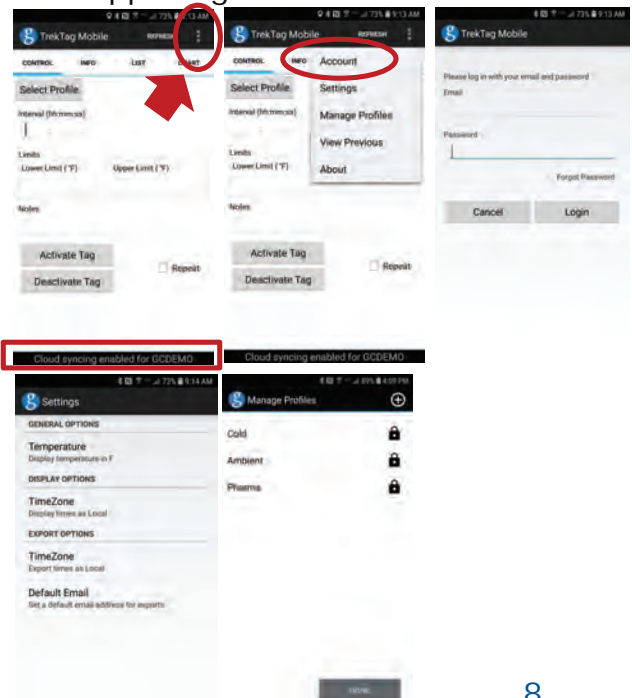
TrekTag Mobile REFRESH
CONTROL INFO LIST CHART
Select Profile
Interval (hh:mm:ss)
Limits
Lower Limit (°F) Upper Limit (°F)
Notes
Activate Tag
Deactivate Tag
Repeat
Cloud syncing enabled for GCDEMO

9:13 AM
TrekTag Mobile REFRESH
CONTROL INFO
Account
Settings
Manage Profiles
View Previous
About
Select Profile
Interval (hh:mm:ss)
Limits
Lower Limit (°F)
Notes
Activate Tag
Deactivate Tag
Repeat
Cloud syncing enabled for GCDEMO

9:13 AM
TrekTag Mobile
Please log in with your email and password
Email
Password
Forgot Password
Cancel Login

9:14 AM
Settings
GENERAL OPTIONS
Temperature
Display temperature in F
DISPLAY OPTIONS
TimeZone
Display times as Local
EXPORT OPTIONS
TimeZone
Export times as Local
Default Email
Set a default email address for exports

4:09 PM
Manage Profiles
Cold
Ambient
Pharma

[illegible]

8